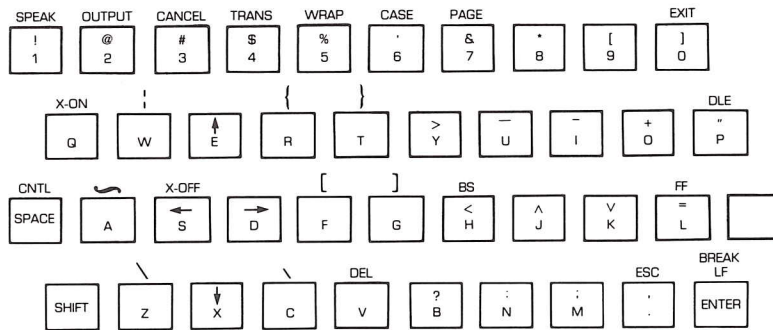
SPEAK OUTPUT CANCEL TRANS WRAP CASE PAGE EXIT

! 1 | @ 2 | # 3 | $ 4 | % 5 | ' 6 | & 7 | * 8 | [ 9 | ] 0

X-ON ¦ { } DLE

Q | W | ↑ E | R | T | > Y | — U | – I | + O | " P

CNTL ~ X-OFF [ ] BS FF

SPACE | A | ← S | → D | F | G | < H | ^ J | v K | = L

\ \ DEL ESC BREAK LF

SHIFT | Z | ↓ X | C | V | ? B | : N | ; M | , . | ENTER